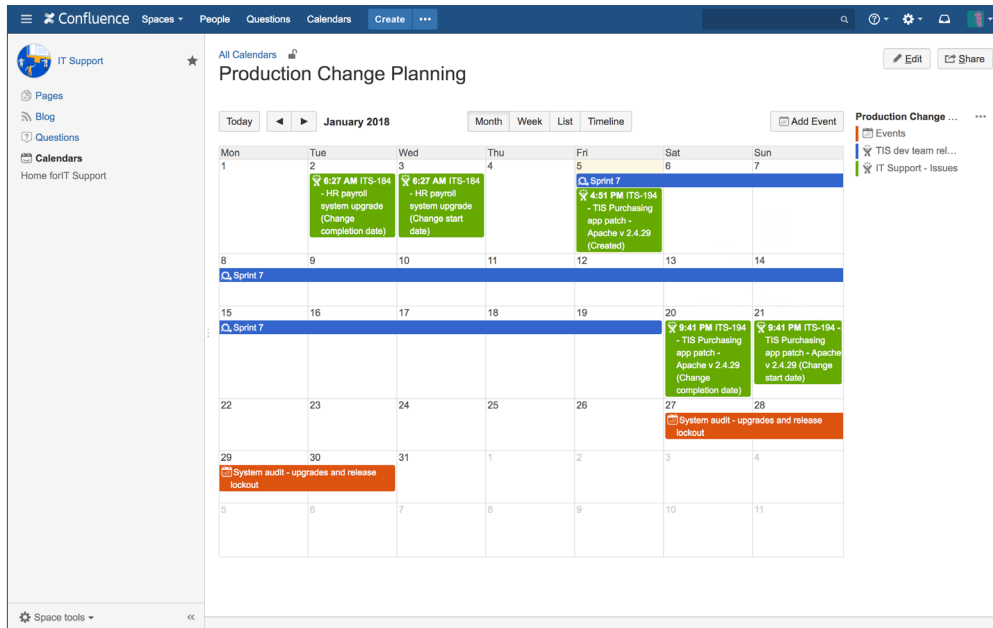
Confluence Spaces People Questions Calendars Create

IT Support

Pages
Blog
Questions
Calendars
Home forIT Support

Space tools

All Calendars
Production Change Planning

Edit Share

Today ◄ ► January 2018 Month Week List Timeline Add Event

| Mon | Tue | Wed | Thu | Fri | Sat | Sun |
|---|---|---|---|---|---|---|
| 1 | 2 6:27 AM ITS-184 - HR payroll system upgrade (Change completion date) | 3 6:27 AM ITS-184 - HR payroll system upgrade (Change start date) | 4 | 5 Sprint 7; 4:51 PM ITS-194 - TIS Purchasing app patch - Apache v 2.4.29 (Created) | 6 | 7 |
| 8 Sprint 7 | 9 | 10 | 11 | 12 | 13 | 14 |
| 15 Sprint 7 | 16 | 17 | 18 | 19 | 20 9:41 PM ITS-194 - TIS Purchasing app patch - Apache v 2.4.29 (Change completion date) | 21 9:41 PM ITS-194 - TIS Purchasing app patch - Apache v 2.4.29 (Change start date) |
| 22 | 23 | 24 | 25 | 26 | 27 System audit - upgrades and release lockout | 28 |
| 29 System audit - upgrades and release lockout | 30 | 31 | 1 | 2 | 3 | 4 |
| 5 | 6 | 7 | 8 | 9 | 10 | 11 |

Production Change ...
Events
TIS dev team rel...
IT Support - Issues